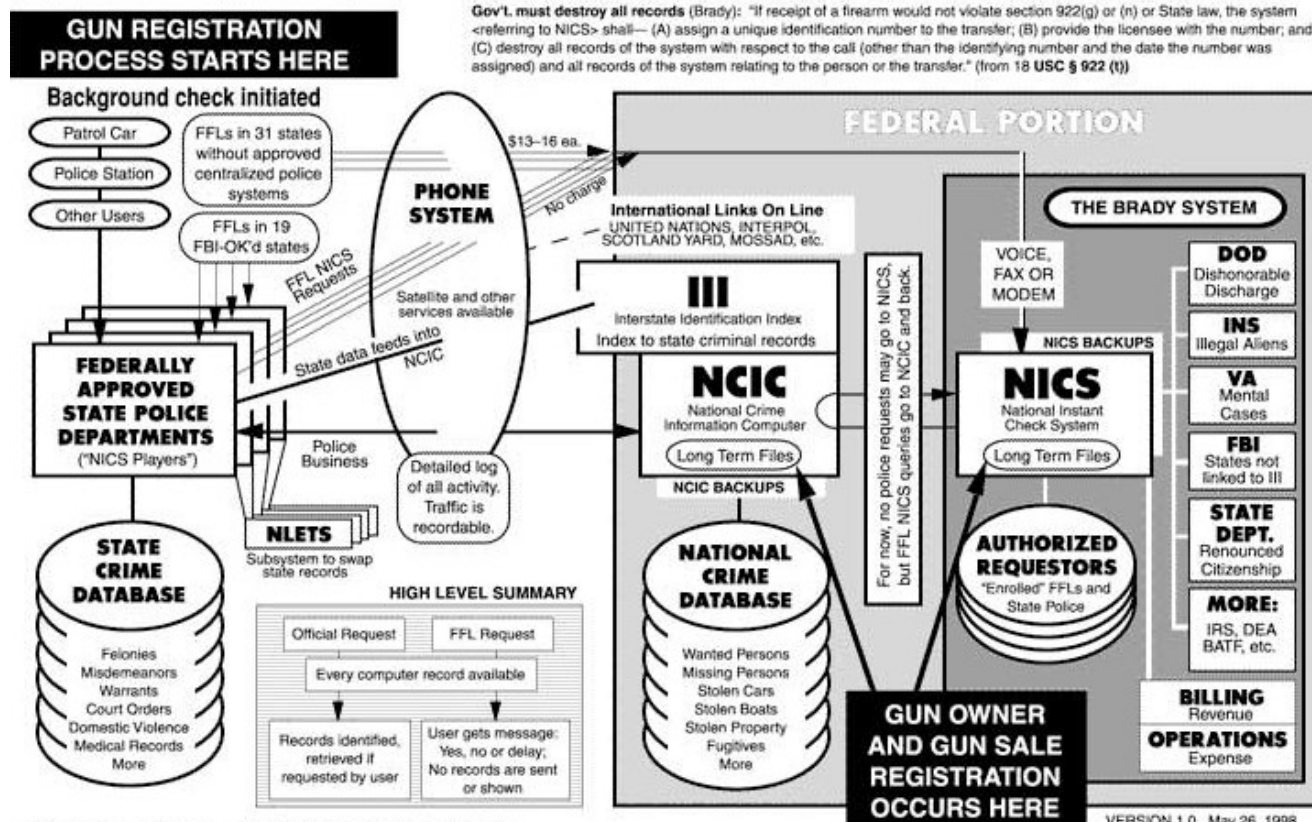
GUN REGISTRATION PROCESS STARTS HERE

Gov't. must destroy all records (Brady): "If receipt of a firearm would not violate section 922(g) or (n) or State law, the system <referring to NICS> shall— (A) assign a unique identification number to the transfer; (B) provide the licensee with the number; and (C) destroy all records of the system with respect to the call (other than the identifying number and the date the number was assigned) and all records of the system relating to the person or the transfer." (from 18 USC § 922 (t))

Background check initiated

Patrol Car

Police Station

Other Users

FFLs in 31 states without approved centralized police systems

FFLs in 19 FBI-OK'd states

FFL NICS Requests

PHONE SYSTEM

$13–16 ea.

No charge

Satellite and other services available

State data feeds into NCIC

Police Business

Detailed log of all activity. Traffic is recordable.

FEDERALLY APPROVED STATE POLICE DEPARTMENTS ("NICS Players")

NLETS
Subsystem to swap state records

STATE CRIME DATABASE

Felonies
Misdemeanors
Warrants
Court Orders
Domestic Violence
Medical Records
More

HIGH LEVEL SUMMARY

Official Request

FFL Request

Every computer record available

Records identified, retrieved if requested by user

User gets message: Yes, no or delay; No records are sent or shown

FEDERAL PORTION

International Links On Line
UNITED NATIONS, INTERPOL, SCOTLAND YARD, MOSSAD, etc.

III
Interstate Identification Index
Index to state criminal records

NCIC
National Crime Information Computer
Long Term Files

NCIC BACKUPS

NATIONAL CRIME DATABASE

Wanted Persons
Missing Persons
Stolen Cars
Stolen Boats
Stolen Property
Fugitives
More

For now, no police requests may go to NICS, but FFL NICS queries go to NCIC and back.

THE BRADY SYSTEM

VOICE, FAX OR MODEM

NICS BACKUPS

NICS
National Instant Check System
Long Term Files

AUTHORIZED REQUESTORS
"Enrolled" FFLs and State Police

DOD
Dishonorable Discharge

INS
Illegal Aliens

VA
Mental Cases

FBI
States not linked to III

STATE DEPT.
Renounced Citizenship

MORE:
IRS, DEA BATF, etc.

BILLING
Revenue

OPERATIONS
Expense

GUN OWNER AND GUN SALE REGISTRATION OCCURS HERE

VERSION 1.0 May 26, 1998